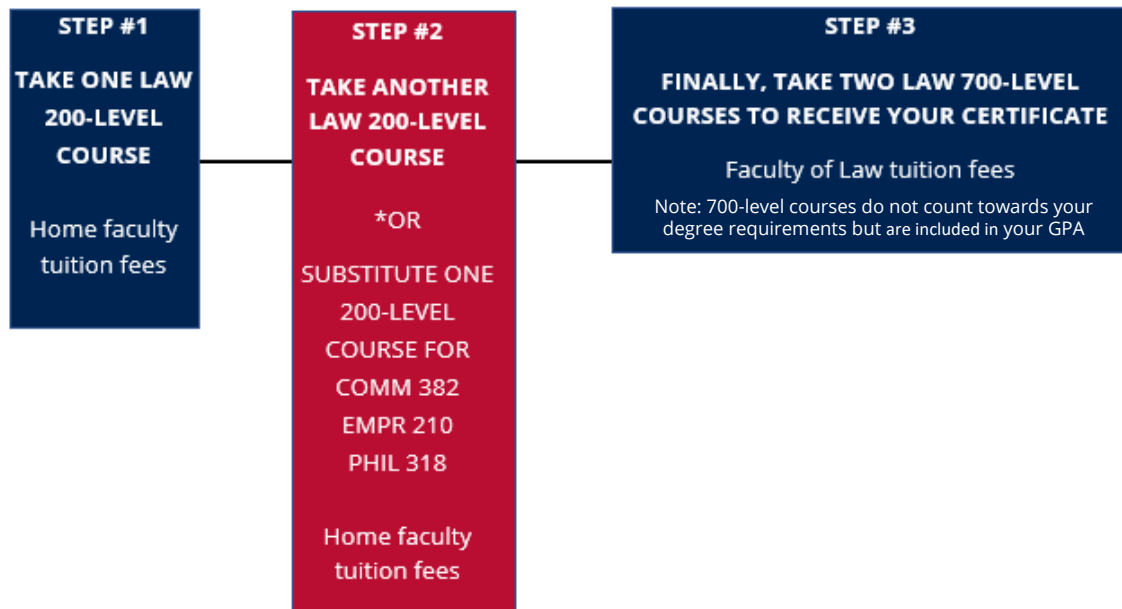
STEP #1

TAKE ONE LAW 200-LEVEL COURSE

Home faculty tuition fees

STEP #2

TAKE ANOTHER LAW 200-LEVEL COURSE

*OR

SUBSTITUTE ONE 200-LEVEL COURSE FOR COMM 382 EMPR 210 PHIL 318

Home faculty tuition fees

STEP #3

FINALLY, TAKE TWO LAW 700-LEVEL COURSES TO RECEIVE YOUR CERTIFICATE

Faculty of Law tuition fees

Note: 700-level courses do not count towards your degree requirements but are included in your GPA